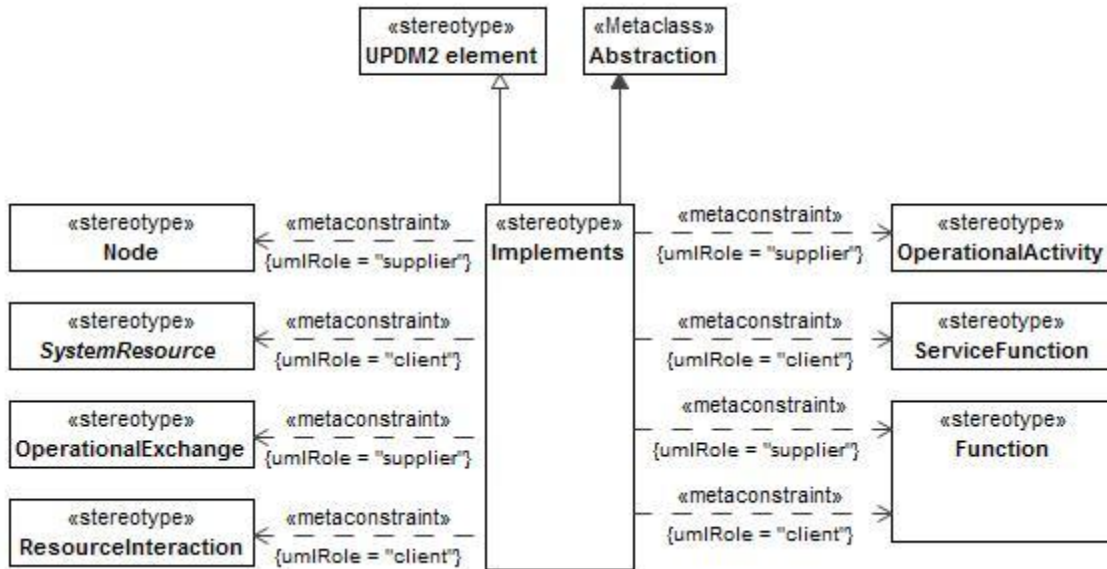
«stereotype»
UPDM2 element

«Metaclass»
Abstraction

«stereotype»
Node

«metaconstraint»
{umlRole = "supplier"}

«stereotype»
Implements

«metaconstraint»
{umlRole = "supplier"}

«stereotype»
OperationalActivity

«stereotype»
SystemResource

«metaconstraint»
{umlRole = "client"}

«metaconstraint»
{umlRole = "client"}

«stereotype»
ServiceFunction

«stereotype»
OperationalExchange

«metaconstraint»
{umlRole = "supplier"}

«metaconstraint»
{umlRole = "supplier"}

«stereotype»
Function

«stereotype»
ResourceInteraction

«metaconstraint»
{umlRole = "client"}

«metaconstraint»
{umlRole = "client"}